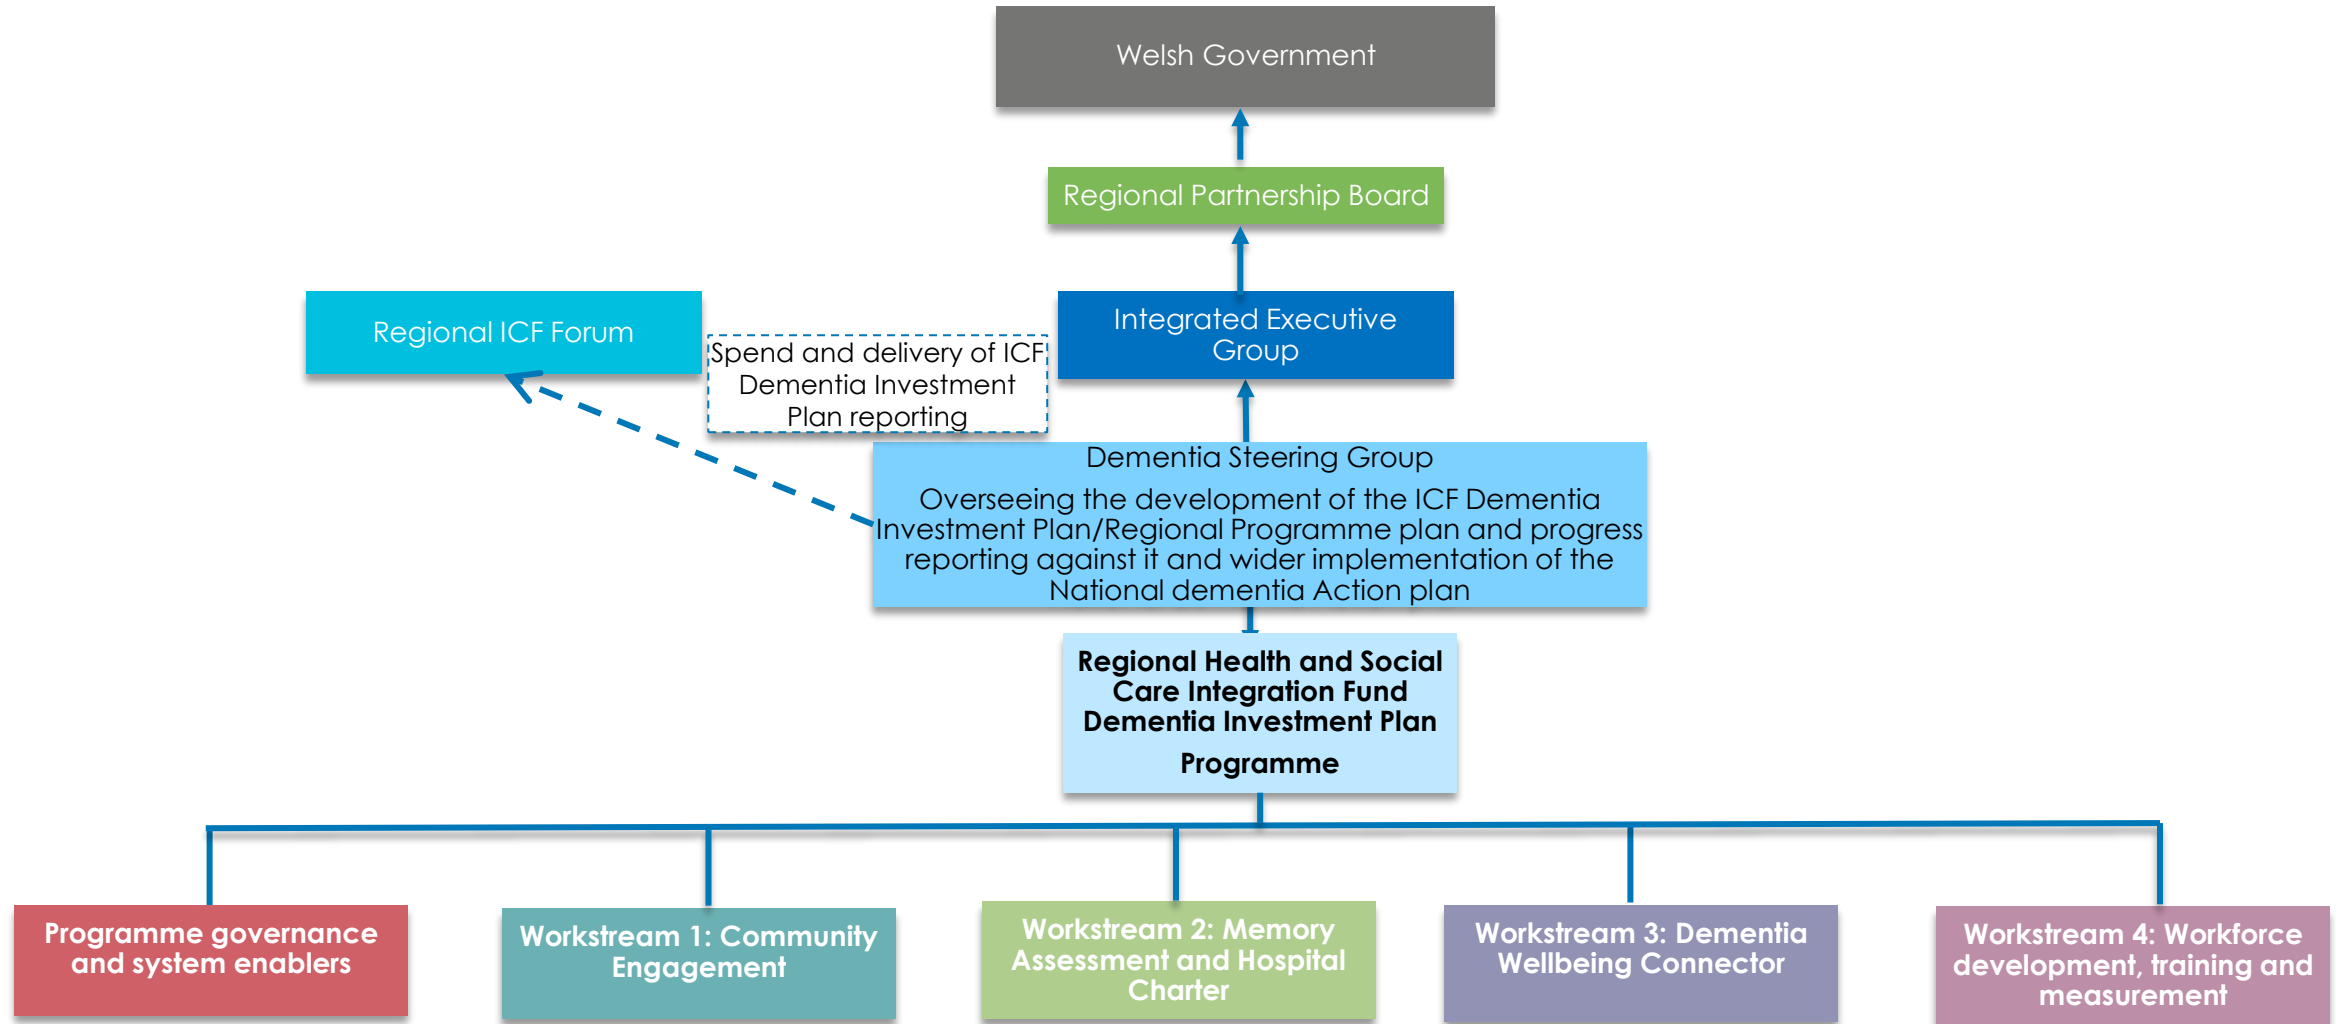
Welsh Government

Regional Partnership Board

Regional ICF Forum

Spend and delivery of ICF Dementia Investment Plan reporting

Integrated Executive Group

Dementia Steering Group

Overseeing the development of the ICF Dementia Investment Plan/Regional Programme plan and progress reporting against it and wider implementation of the National dementia Action plan

Regional Health and Social Care Integration Fund Dementia Investment Plan

Programme

Programme governance and system enablers

Workstream 1: Community Engagement

Workstream 2: Memory Assessment and Hospital Charter

Workstream 3: Dementia Wellbeing Connector

Workstream 4: Workforce development, training and measurement